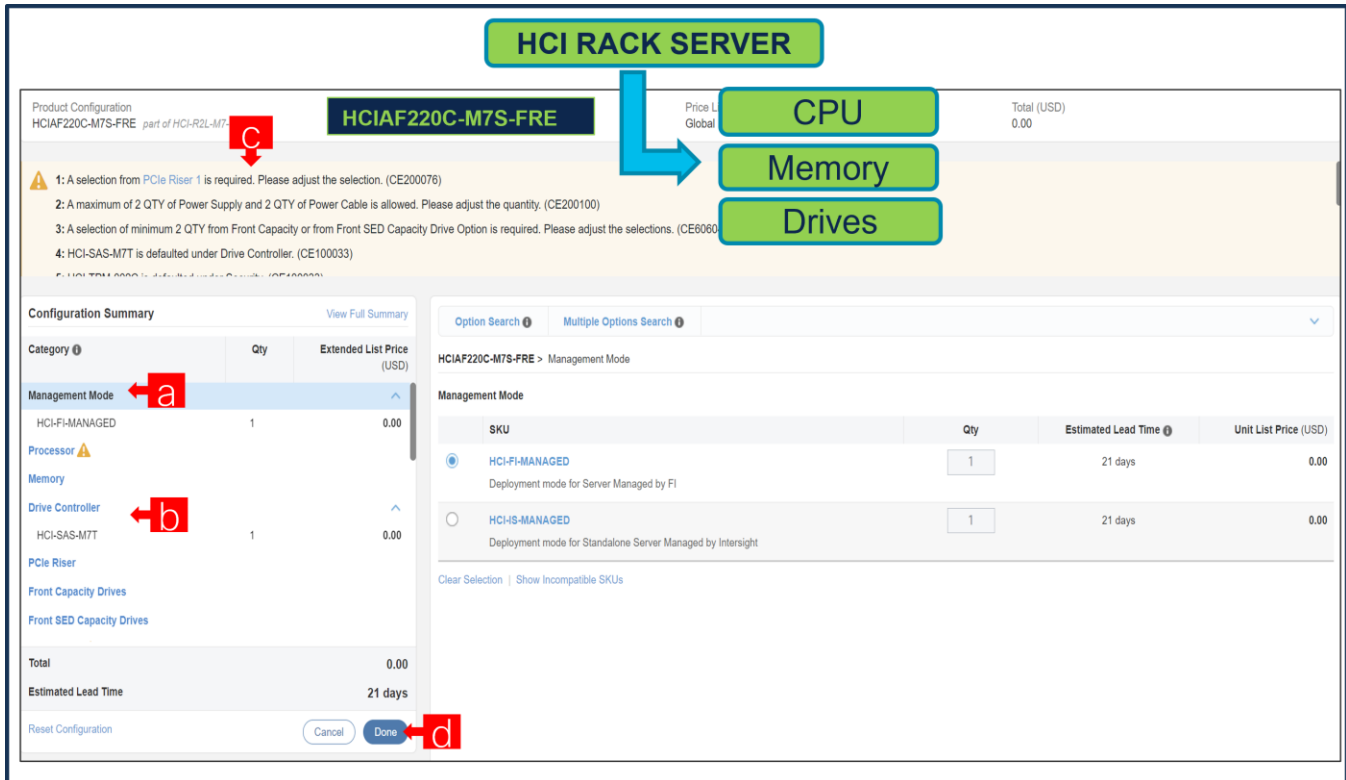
HCI RACK SERVER

Product Configuration
HCIAF220C-M7S-FRE part of HCI-R2L-M7-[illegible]

HCIAF220C-M7S-FRE

Price L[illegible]
Global

CPU

Memory

Drives

Total (USD)
0.00

c

1: A selection from PCIe Riser 1 is required. Please adjust the selection. (CE200076)

2: A maximum of 2 QTY of Power Supply and 2 QTY of Power Cable is allowed. Please adjust the quantity. (CE200100)

3: A selection of minimum 2 QTY from Front Capacity or from Front SED Capacity Drive Option is required. Please adjust the selections. (CE6060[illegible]

4: HCI-SAS-M7T is defaulted under Drive Controller. (CE100033)

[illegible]

Configuration Summary View Full Summary

| Category | Qty | Extended List Price (USD) |
|---|---|---|
| Management Mode | | |
| HCI-FI-MANAGED | 1 | 0.00 |
| Processor | | |
| Memory | | |
| Drive Controller | | |
| HCI-SAS-M7T | 1 | 0.00 |
| PCIe Riser | | |
| Front Capacity Drives | | |
| Front SED Capacity Drives | | |

a

b

Total 0.00
Estimated Lead Time 21 days

Reset Configuration
Cancel
Done
d

Option Search
Multiple Options Search

HCIAF220C-M7S-FRE > Management Mode

Management Mode

| | SKU | Qty | Estimated Lead Time | Unit List Price (USD) |
|---|---|---|---|---|
| | HCI-FI-MANAGED Deployment mode for Server Managed by FI | 1 | 21 days | 0.00 |
| | HCI-IS-MANAGED Deployment mode for Standalone Server Managed by Intersight | 1 | 21 days | 0.00 |

Clear Selection | Show Incompatible SKUs